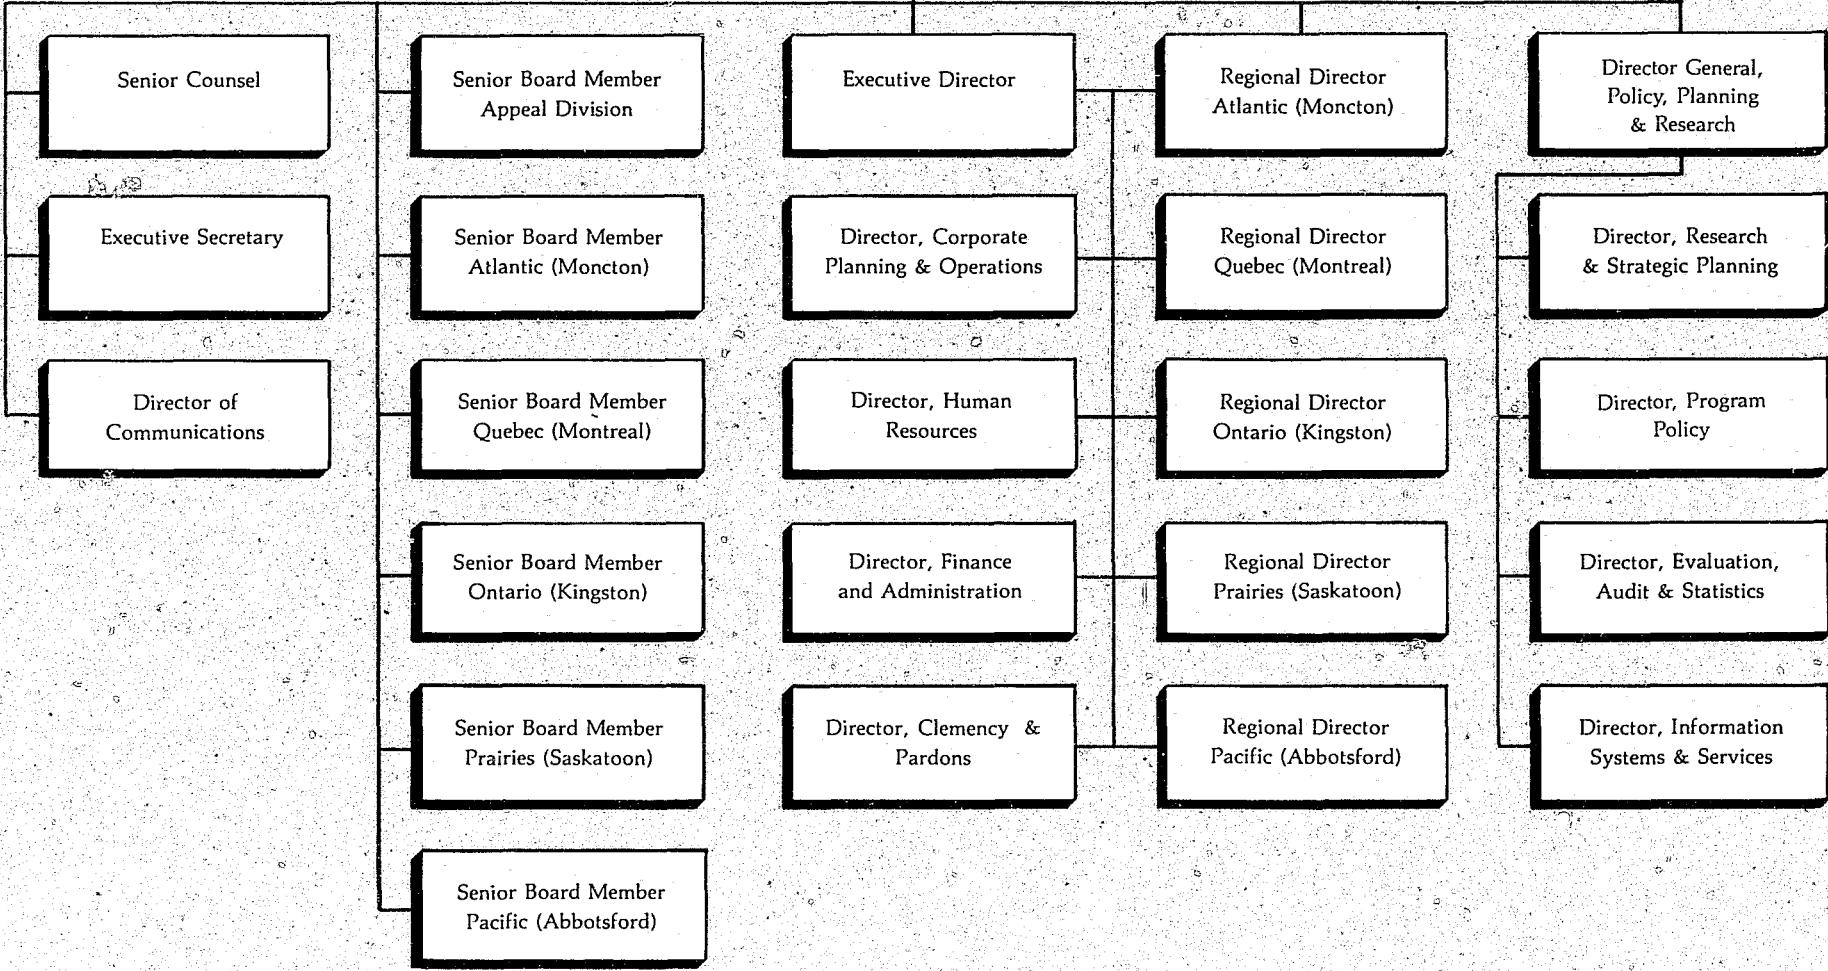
Senior Counsel

Executive Secretary

Director of Communications

Senior Board Member Appeal Division

Senior Board Member Atlantic (Moncton)

Senior Board Member Quebec (Montreal)

Senior Board Member Ontario (Kingston)

Senior Board Member Prairies (Saskatoon)

Senior Board Member Pacific (Abbotsford)

Executive Director

Director, Corporate Planning & Operations

Director, Human Resources

Director, Finance and Administration

Director, Clemency & Pardons

Regional Director Atlantic (Moncton)

Regional Director Quebec (Montreal)

Regional Director Ontario (Kingston)

Regional Director Prairies (Saskatoon)

Regional Director Pacific (Abbotsford)

Director General, Policy, Planning & Research

Director, Research & Strategic Planning

Director, Program Policy

Director, Evaluation, Audit & Statistics

Director, Information Systems & Services